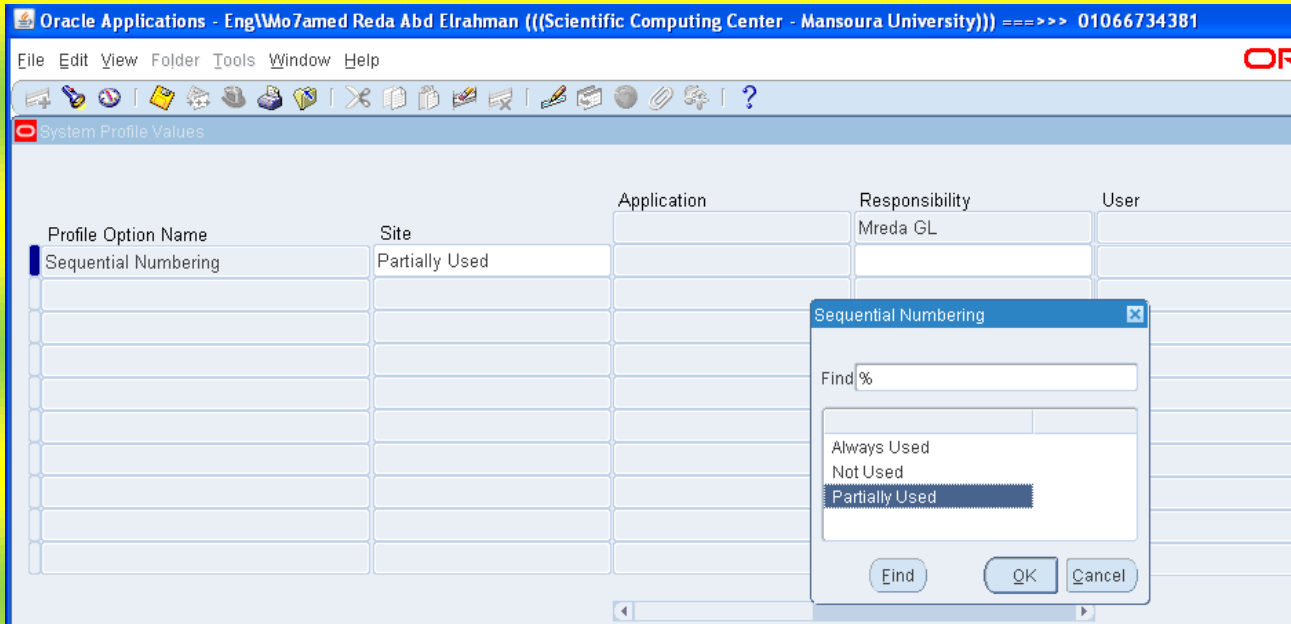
Oracle Applications - Eng\\Mo7amed Reda Abd Elrahman (((Scientific Computing Center - Mansoura University))) ===>>> 01066734381

File Edit View Folder Tools Window Help

OR

System Profile Values

Application

Responsibility

User

Profile Option Name

Site

Mreda GL

Sequential Numbering

Partially Used

Sequential Numbering

Find %

Always Used
Not Used
Partially Used

Find

OK

Cancel